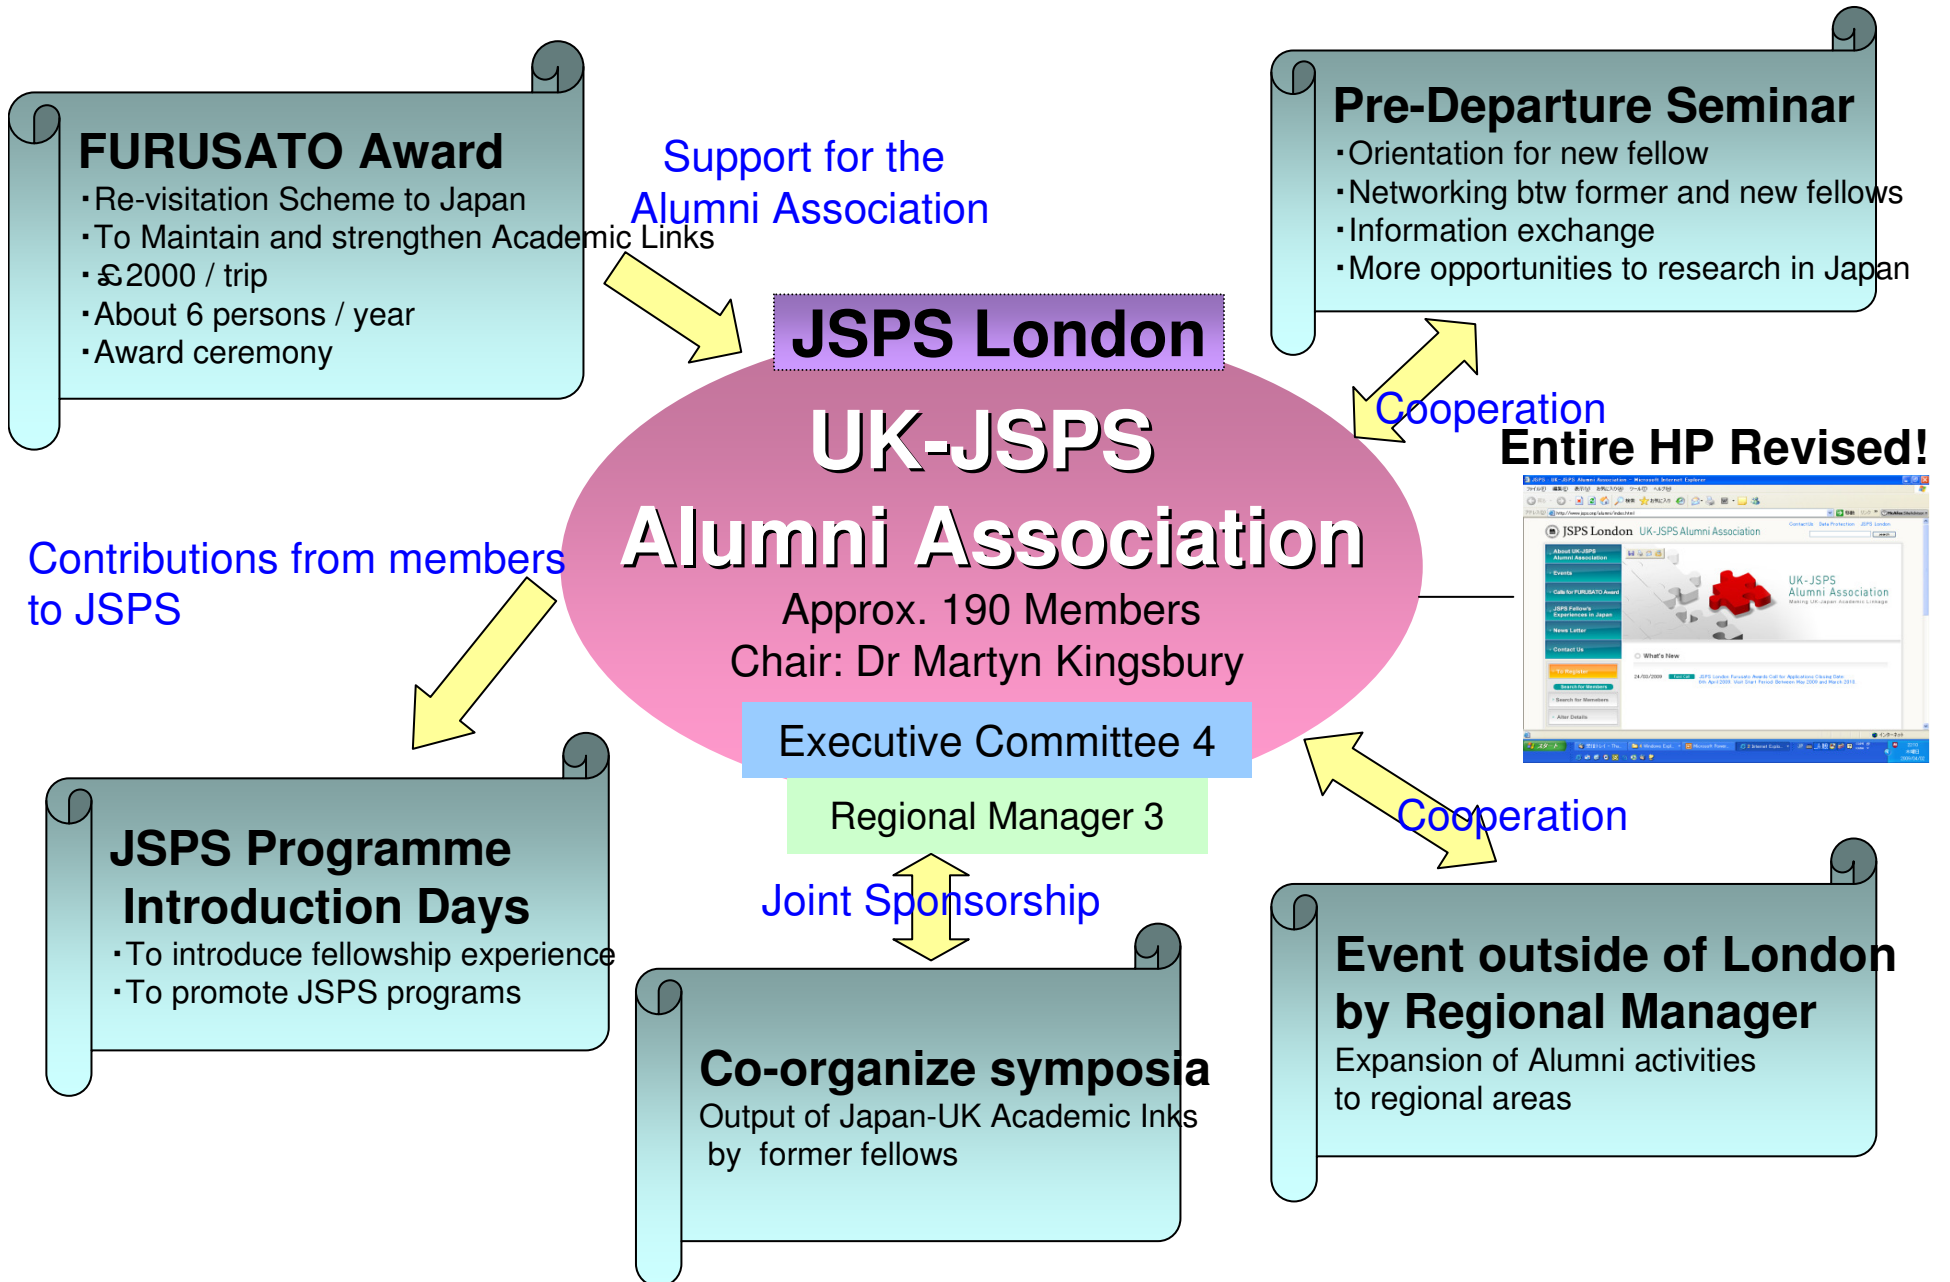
FURUSATO Award
・Re-visitation Scheme to Japan
・To Maintain and strengthen Academic Links
・£2000 / trip
・About 6 persons / year
・Award ceremony

Support for the Alumni Association

Pre-Departure Seminar
・Orientation for new fellow
・Networking btw former and new fellows
・Information exchange
・More opportunities to research in Japan

JSPS London

Cooperation

Entire HP Revised!

UK-JSPS Alumni Association
Approx. 190 Members
Chair: Dr Martyn Kingsbury

Contributions from members to JSPS

JSPS London UK-JSPS Alumni Association

UK-JSPS Alumni Association

Executive Committee 4

Regional Manager 3

Cooperation

JSPS Programme Introduction Days
・To introduce fellowship experience
・To promote JSPS programs

Joint Sponsorship

Co-organize symposia
Output of Japan-UK Academic Inks by former fellows

Event outside of London by Regional Manager
Expansion of Alumni activities to regional areas